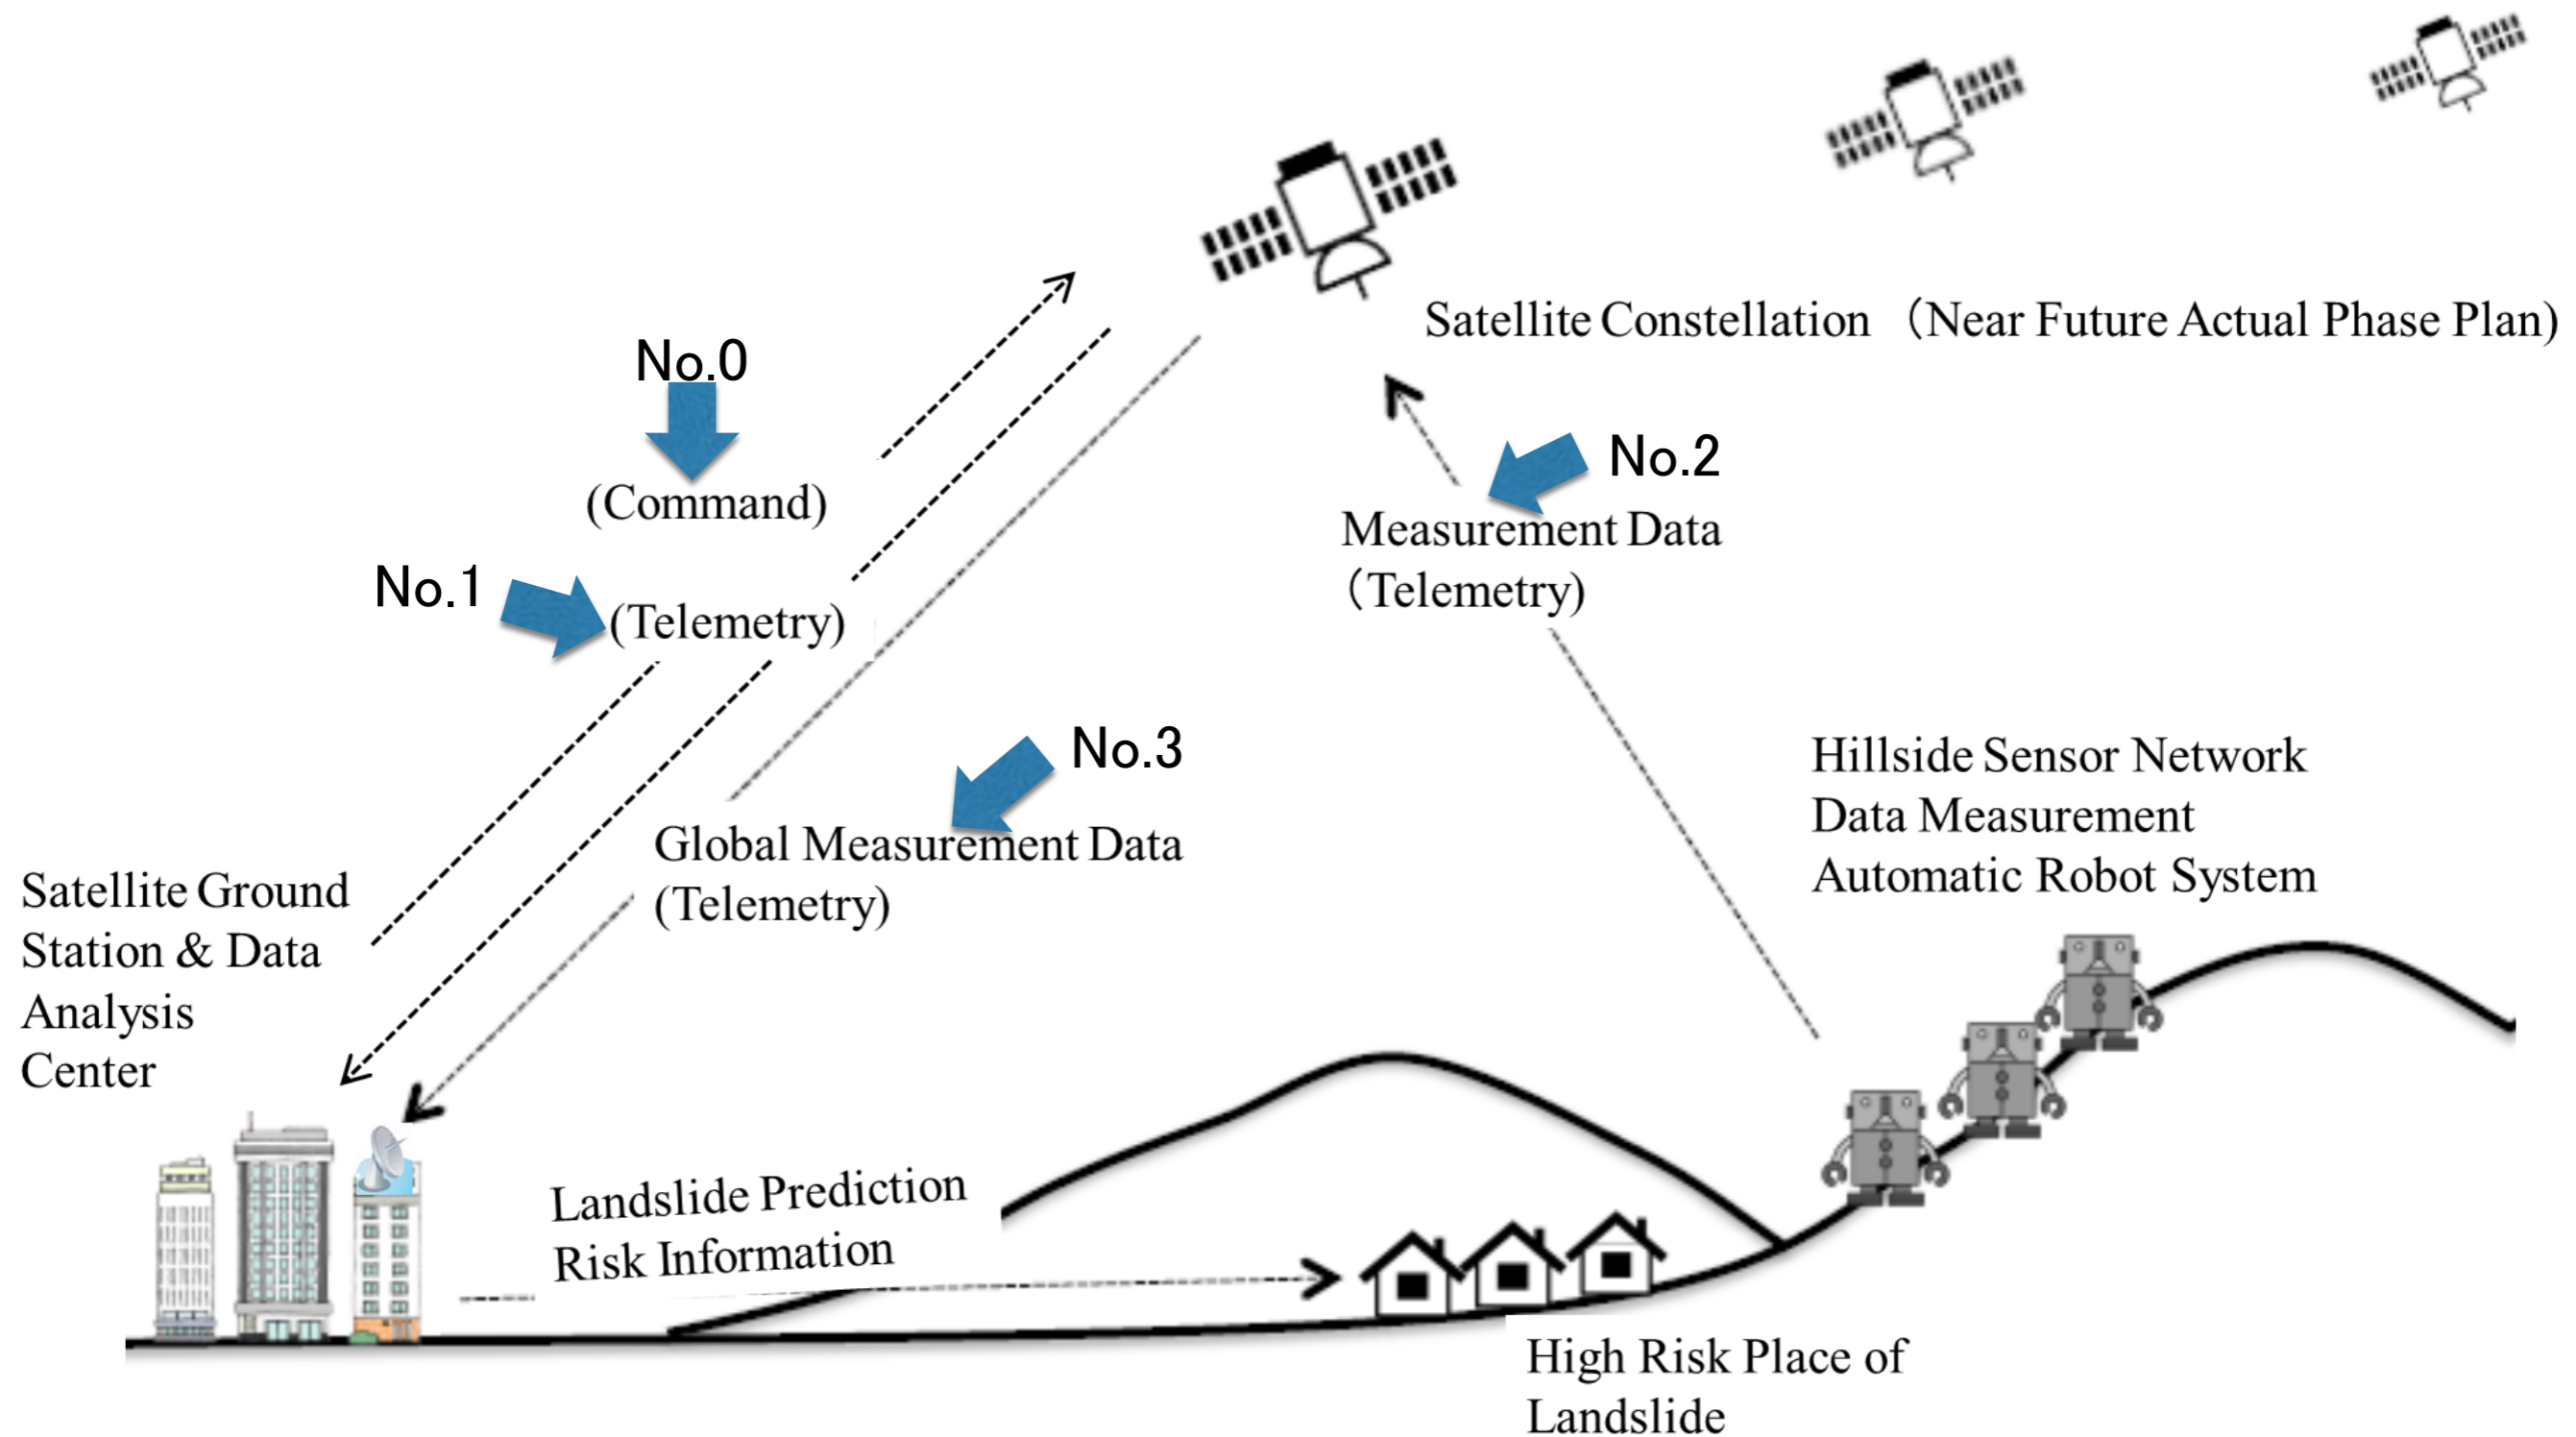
Satellite Constellation （Near Future Actual Phase Plan)

No.0

(Command)

No.1

(Telemetry)

No.2

Measurement Data
（Telemetry)

No.3

Global Measurement Data
(Telemetry)

Hillside Sensor Network
Data Measurement
Automatic Robot System

Satellite Ground
Station & Data
Analysis
Center

Landslide Prediction
Risk Information

High Risk Place of
Landslide